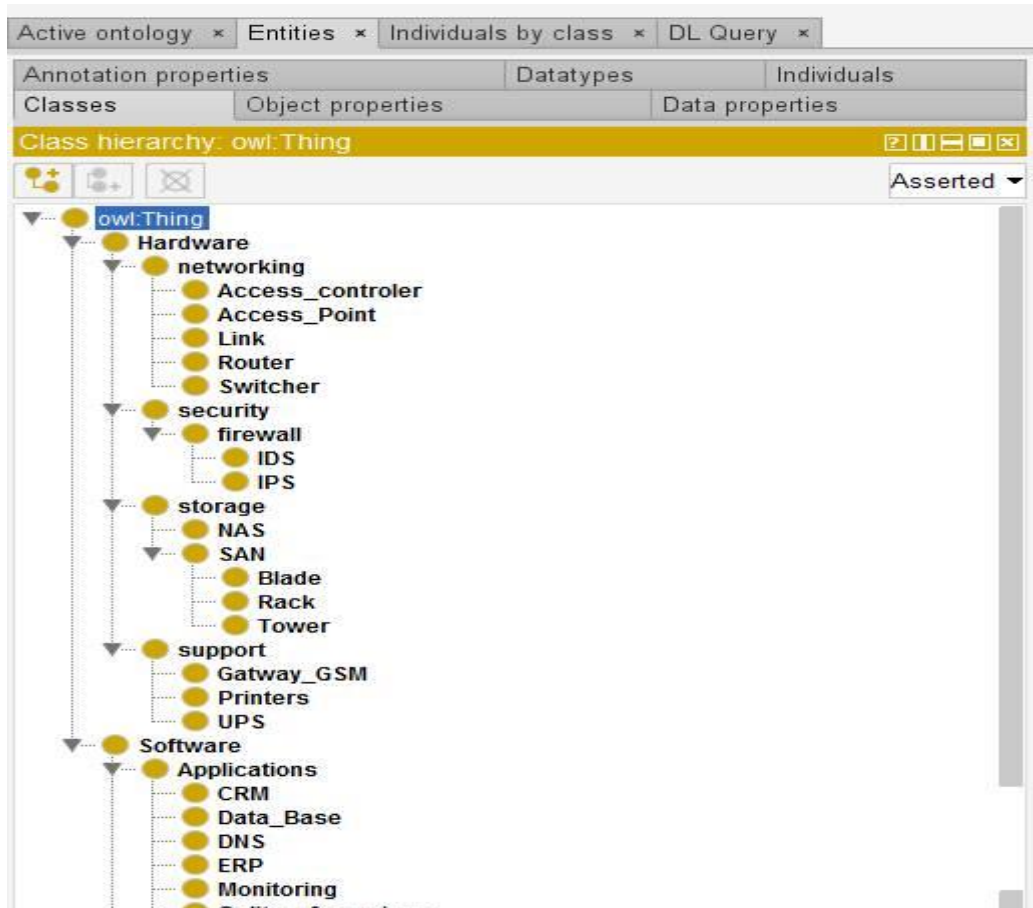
Active ontology × Entities × Individuals by class × DL Query ×

| Annotation properties | Datatypes | Individuals |
|---|---|---|
| Classes | Object properties | Data properties |

Class hierarchy: owl:Thing

Asserted

owl:Thing
Hardware
networking
Access_controler
Access_Point
Link
Router
Switcher
security
firewall
IDS
IPS
storage
NAS
SAN
Blade
Rack
Tower
support
Gatway_GSM
Printers
UPS
Software
Applications
CRM
Data_Base
DNS
ERP
Monitoring
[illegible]